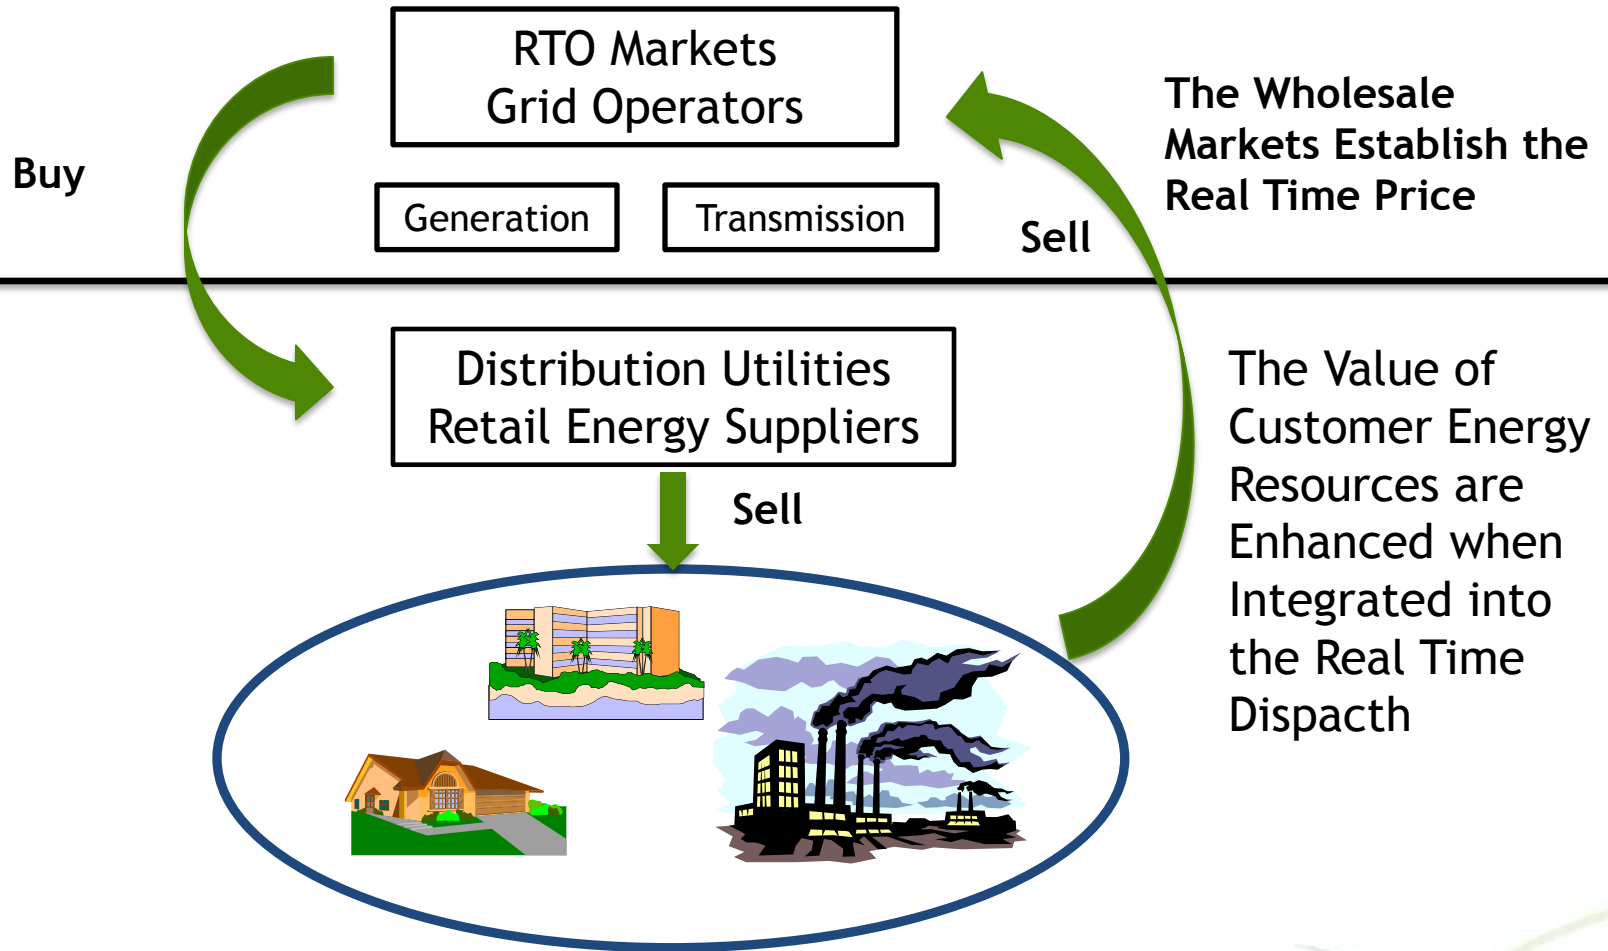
RTO Markets
Grid Operators

Buy

Generation

Transmission

Sell

The Wholesale Markets Establish the Real Time Price

Distribution Utilities
Retail Energy Suppliers

Sell

The Value of Customer Energy Resources are Enhanced when Integrated into the Real Time Dispacth